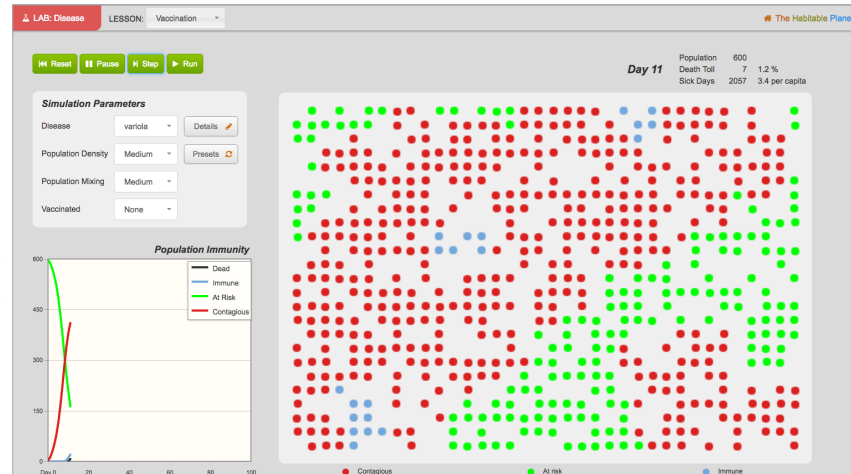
LAB: Disease

LESSON: Vaccination

The Habitable Plane

Reset
Pause
Step
Run

Day 11

| Population | 600 | |
|---|---|---|
| Death Toll | 7 | 1.2 % |
| Sick Days | 2057 | 3.4 per capita |

Simulation Parameters

Disease
variola
Details

Population Density
Medium
Presets

Population Mixing
Medium

Vaccinated
None

Population Immunity

Dead
Immune
At Risk
Contagious

600
450
300
150
0

Day 0
20
40
60
80
100

Contagious
At risk
Immune